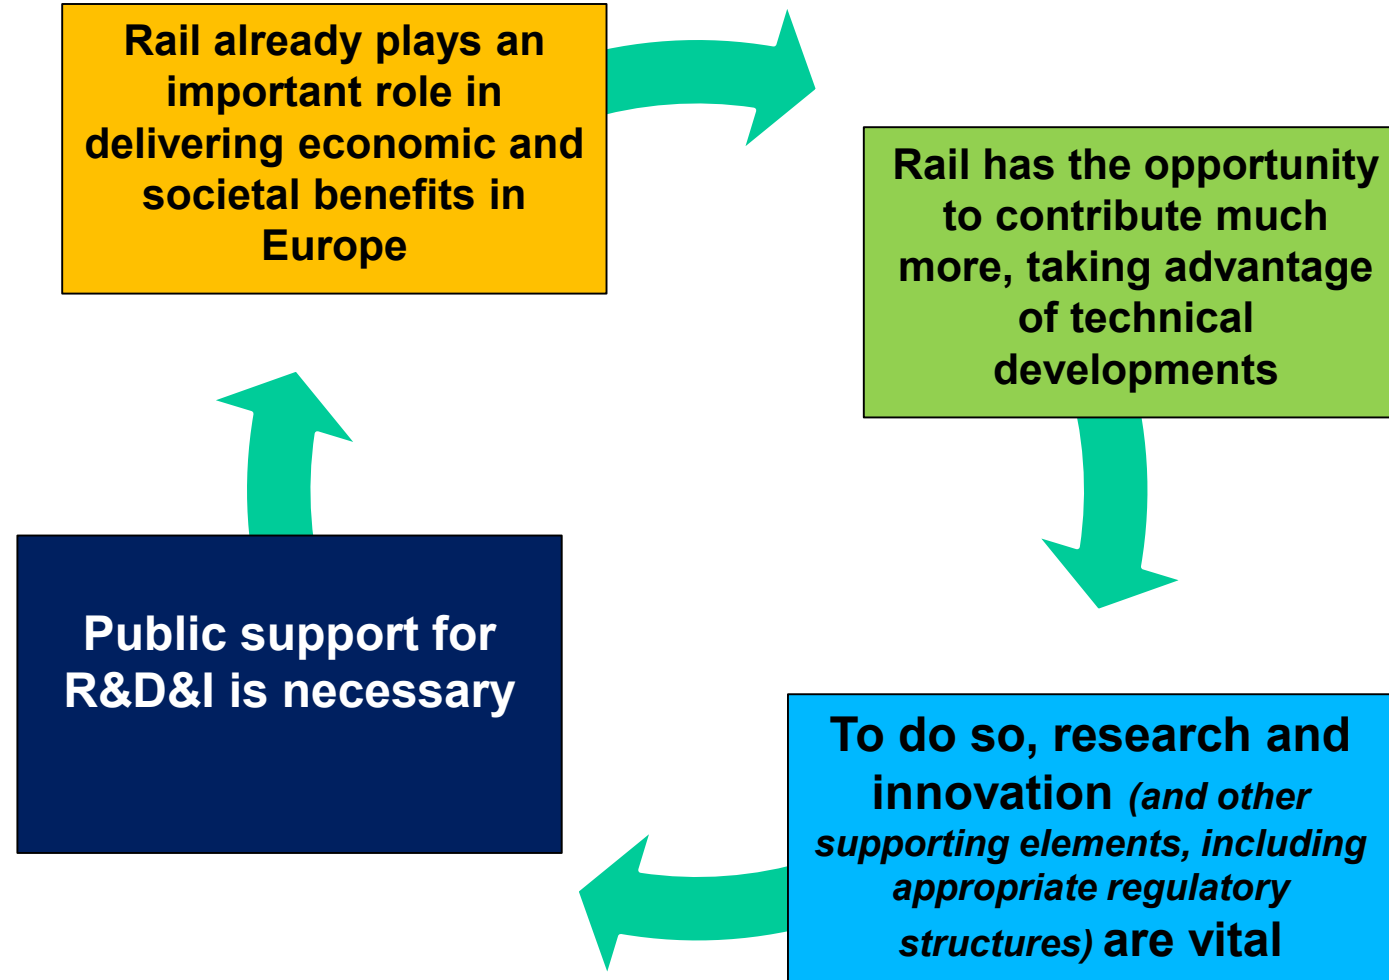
Rail already plays an important role in delivering economic and societal benefits in Europe

Rail has the opportunity to contribute much more, taking advantage of technical developments

To do so, research and innovation *(and other supporting elements, including appropriate regulatory structures)* are vital

Public support for R&D&I is necessary